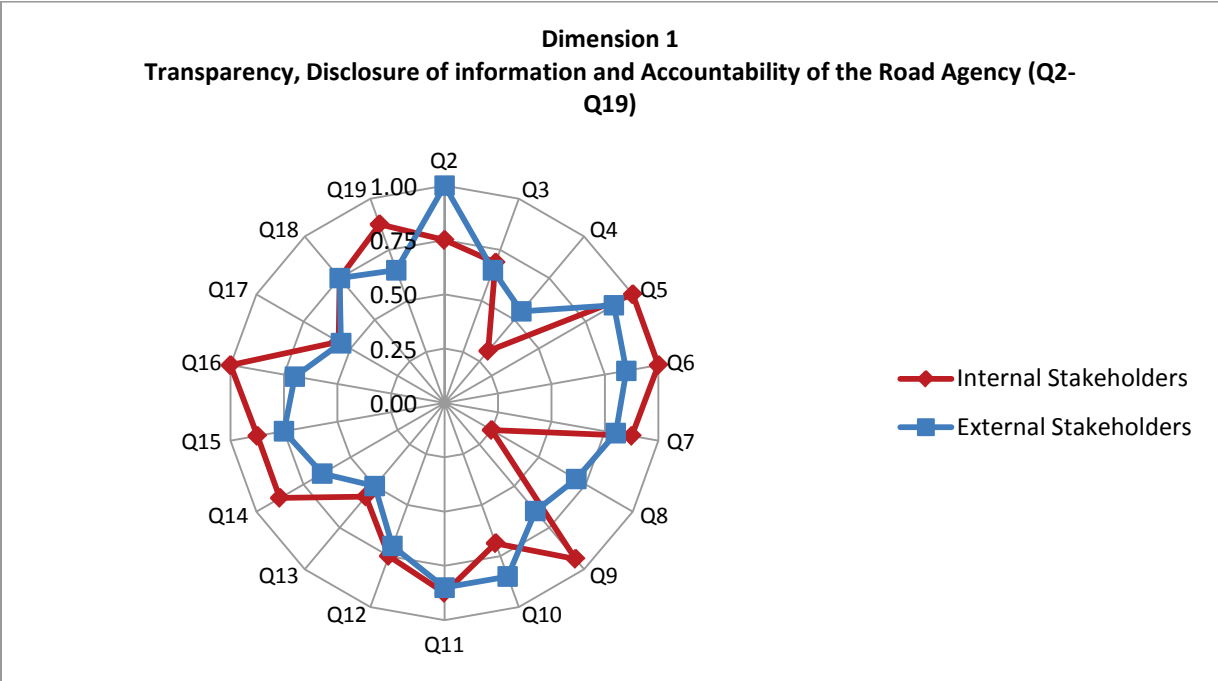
Dimension 1
Transparency, Disclosure of information and Accountability of the Road Agency (Q2-Q19)

Q2
Q3
Q4
Q5
Q6
Q7
Q8
Q9
Q10
Q11
Q12
Q13
Q14
Q15
Q16
Q17
Q18
Q19

1.00
0.75
0.50
0.25
0.00

Internal Stakeholders
External Stakeholders